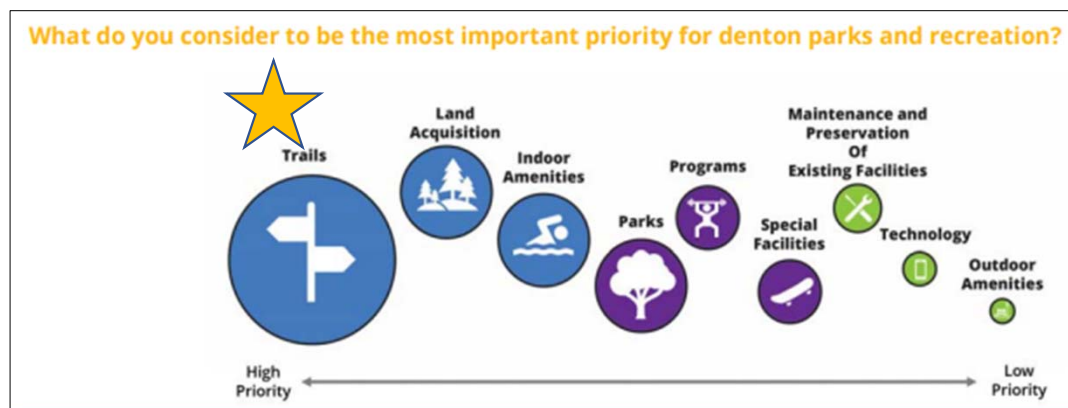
What do you consider to be the most important priority for denton parks and recreation?

Trails

Land Acquisition

Indoor Amenities

Parks

Programs

Special Facilities

Maintenance and Preservation Of Existing Facilities

Technology

Outdoor Amenities

High Priority

Low Priority